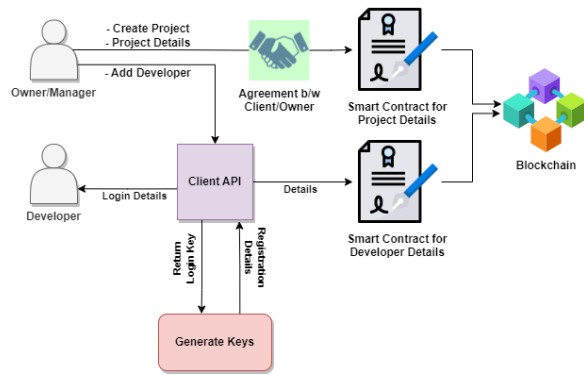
- Create Project
- Project Details

- Add Developer

Owner/Manager

Agreement b/w Client/Owner

Smart Contract for Project Details

Blockchain

Developer

Login Details

Client API

Details

Smart Contract for Developer Details

Return Login Key

Registration Details

Generate Keys